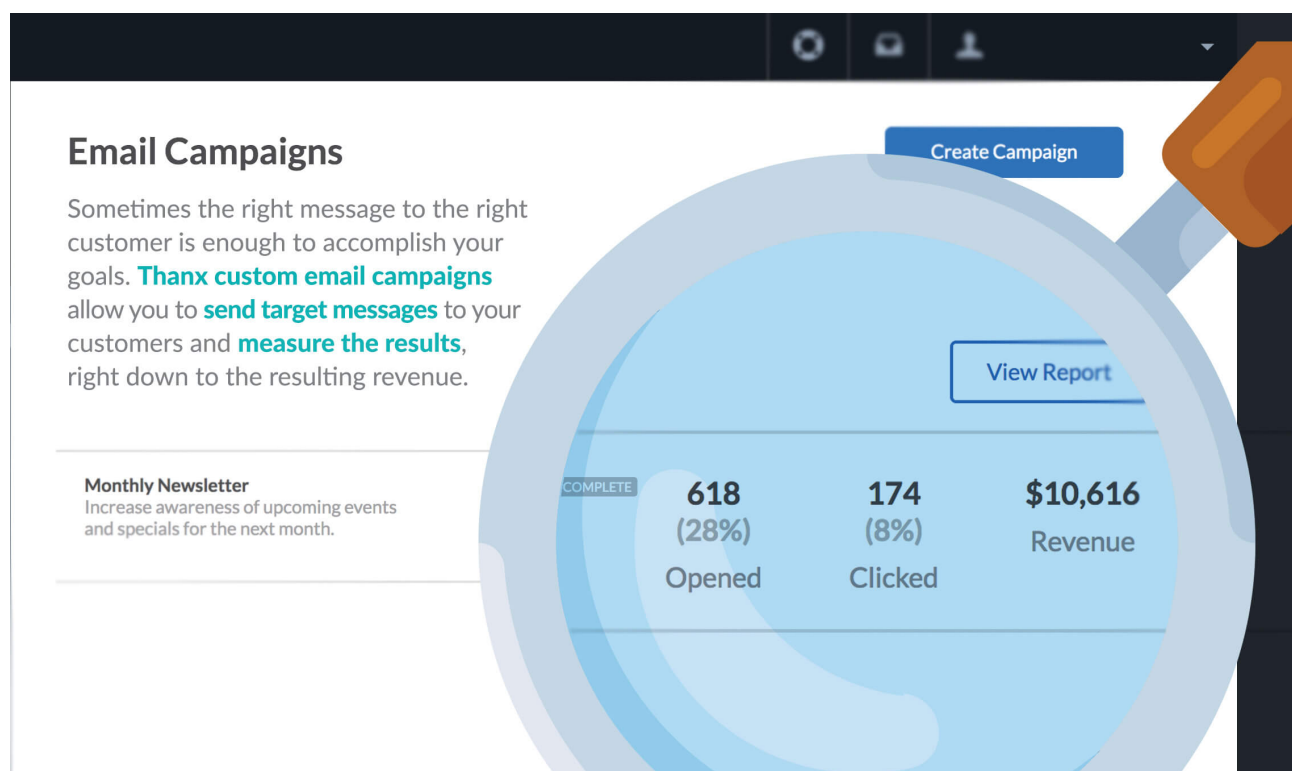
Email Campaigns

Create Campaign

Sometimes the right message to the right customer is enough to accomplish your goals. Thanx custom email campaigns allow you to send target messages to your customers and measure the results, right down to the resulting revenue.

View Report

Monthly Newsletter
Increase awareness of upcoming events and specials for the next month.

COMPLETE

618
(28%)
Opened

174
(8%)
Clicked

$10,616
Revenue